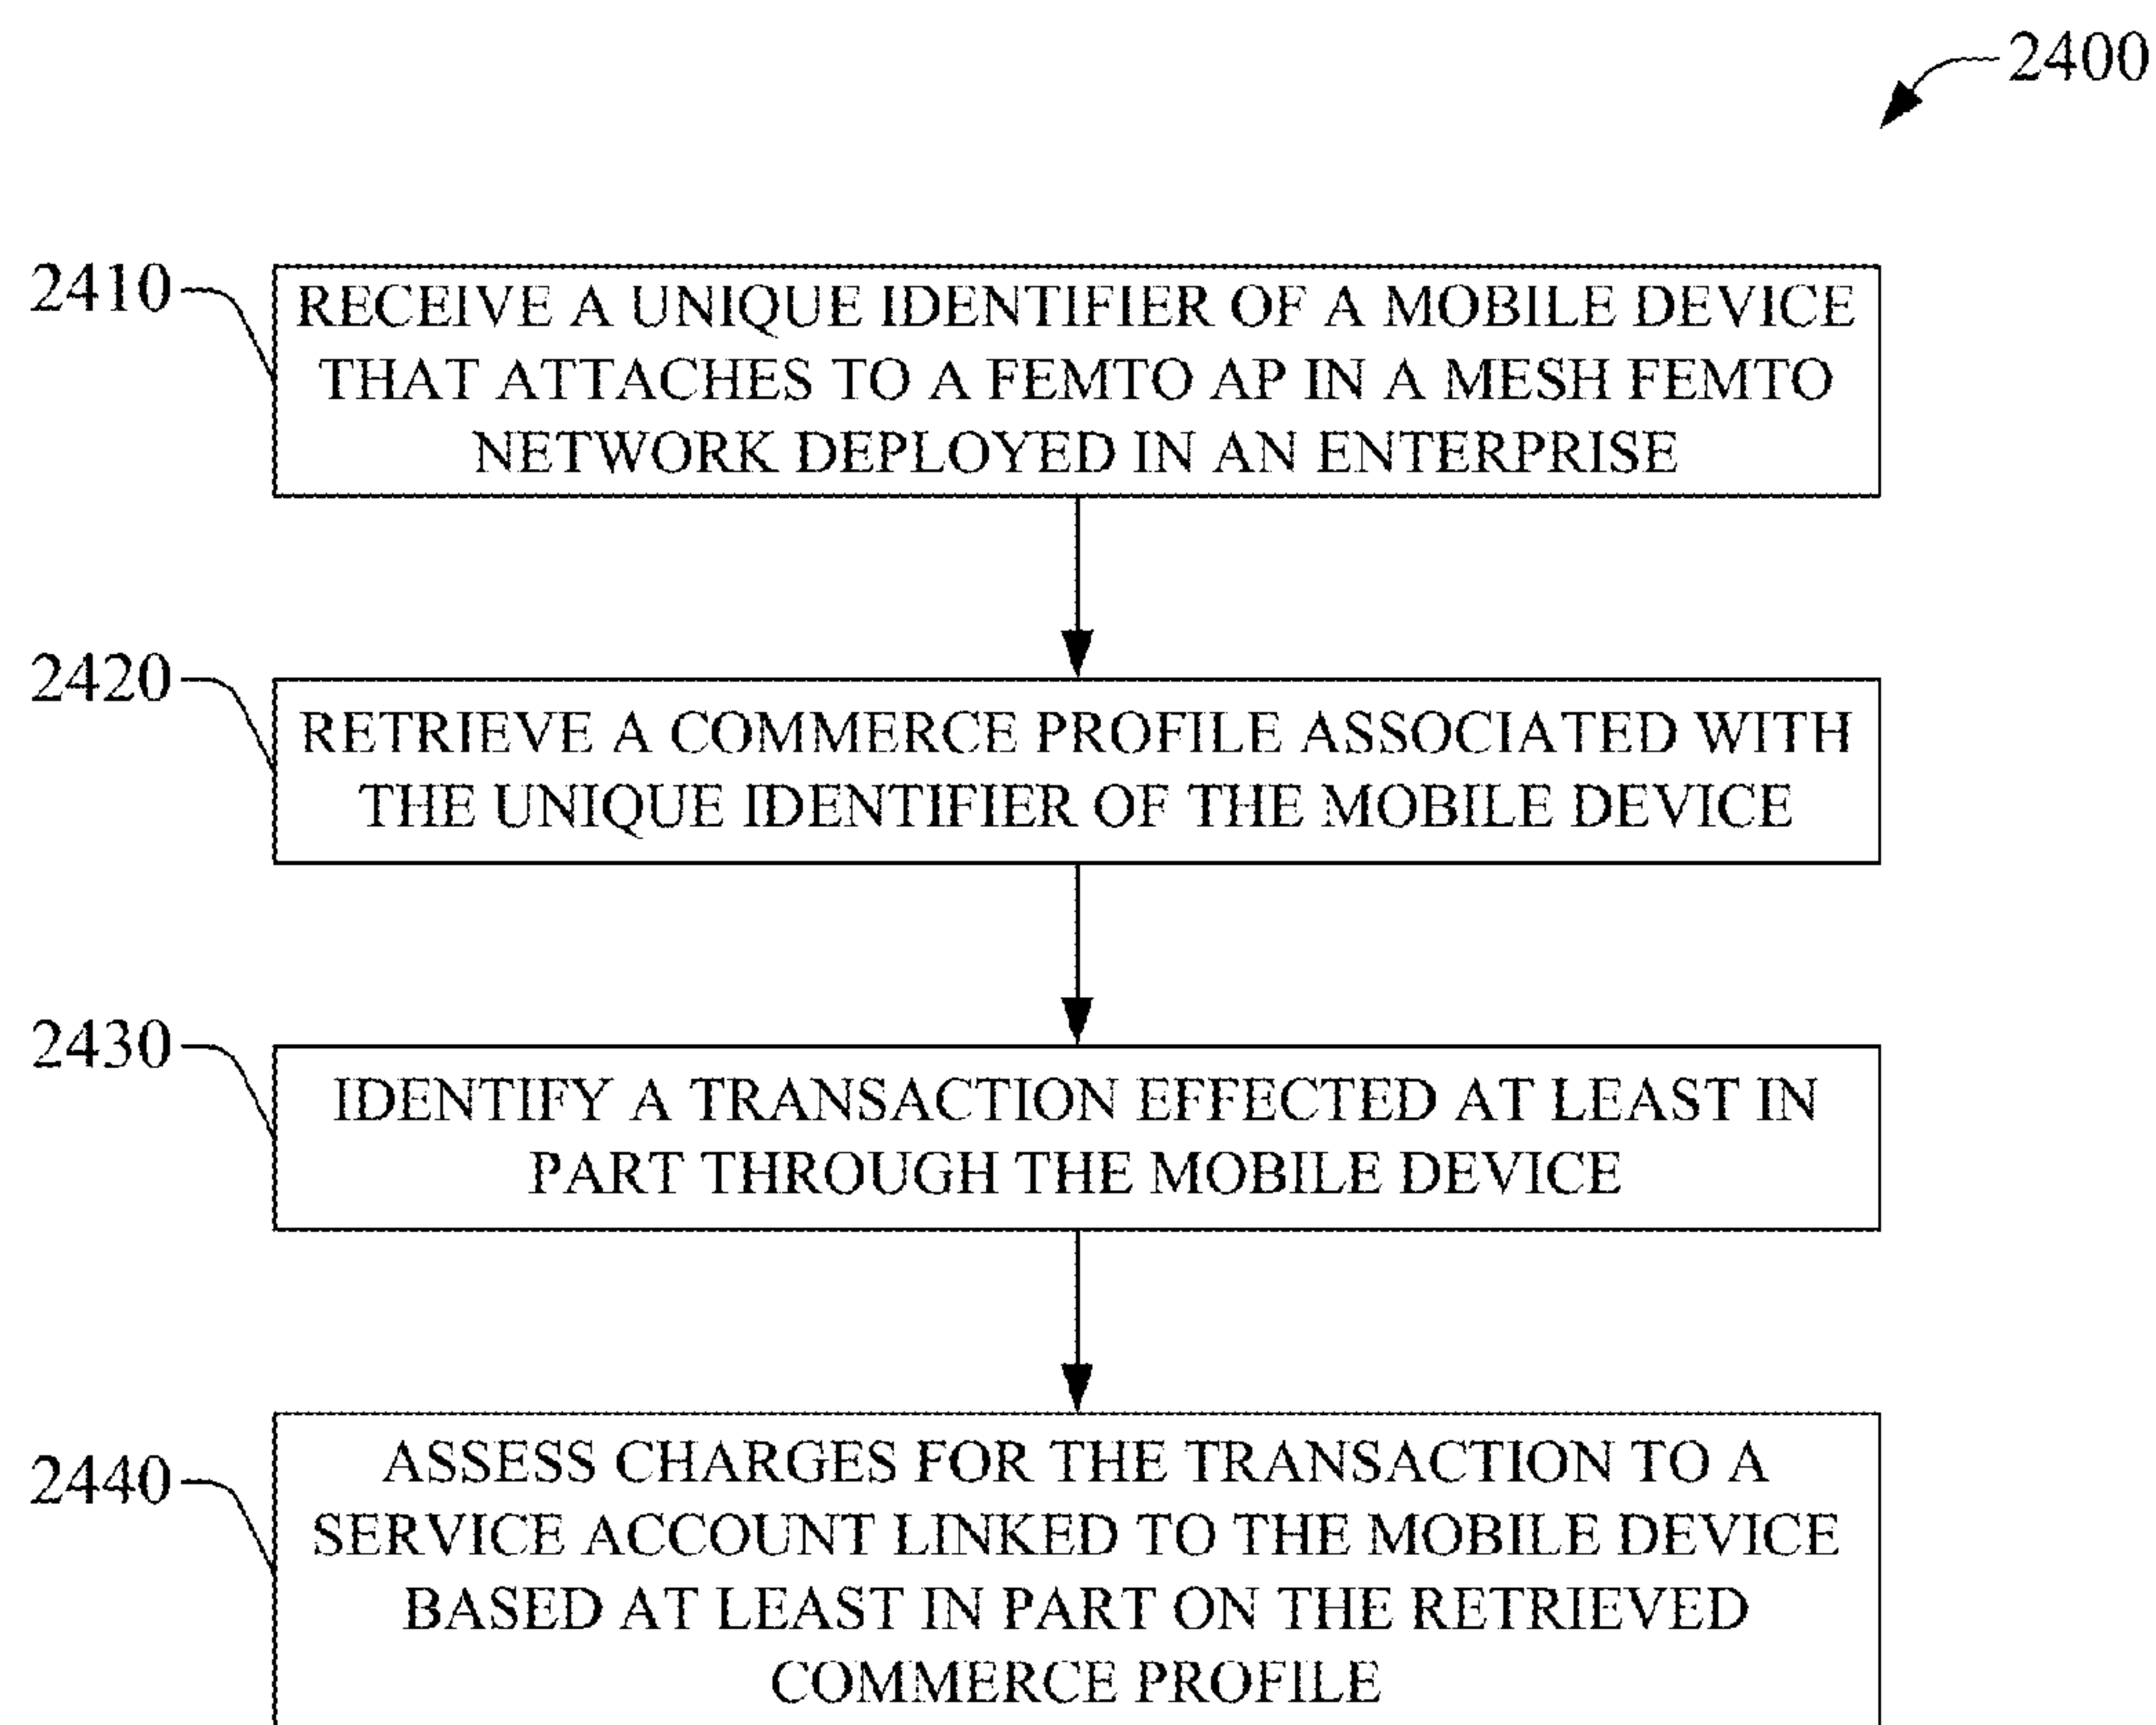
2400

2410

RECEIVE A UNIQUE IDENTIFIER OF A MOBILE DEVICE THAT ATTACHES TO A FEMTO AP IN A MESH FEMTO NETWORK DEPLOYED IN AN ENTERPRISE

2420

RETRIEVE A COMMERCE PROFILE ASSOCIATED WITH THE UNIQUE IDENTIFIER OF THE MOBILE DEVICE

2430

IDENTIFY A TRANSACTION EFFECTED AT LEAST IN PART THROUGH THE MOBILE DEVICE

2440

ASSESS CHARGES FOR THE TRANSACTION TO A SERVICE ACCOUNT LINKED TO THE MOBILE DEVICE BASED AT LEAST IN PART ON THE RETRIEVED COMMERCE PROFILE